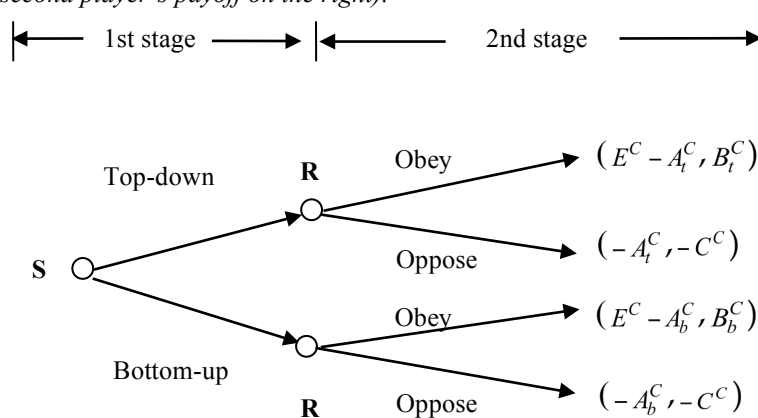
second player's payoff on the right).

1st stage

2nd stage

Top-down

R

Obey

$(E^C - A_t^C, B_t^C)$

Oppose

$(-A_t^C, -C^C)$

S

Obey

$(E^C - A_b^C, B_b^C)$

Bottom-up

Oppose

$(-A_b^C, -C^C)$

R